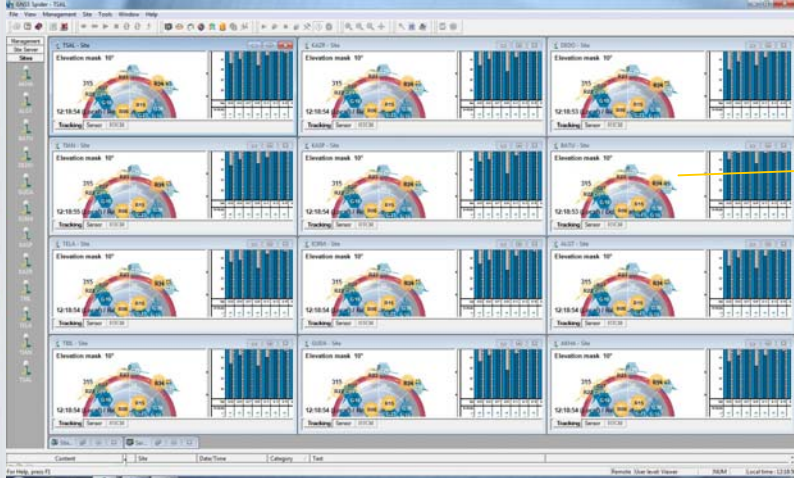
GNSS Spider - TSAL
File View Management Site Tools Window Help

Management
Site Server
Sites

TSAL - Site
Elevation mask 10°
315
R24
12:18:54
Tracking Sensor RTCM

KADR - Site
Elevation mask 10°
315
12:18:54
Tracking Sensor RTCM

DEDG - Site
Elevation mask 10°
315
12:18:55
Tracking Sensor RTCM

TAHA - Site
Elevation mask 10°
315
12:18:55
Tracking Sensor RTCM

KASP - Site
Elevation mask 10°
315
12:18:54
Tracking Sensor RTCM

BATU - Site
Elevation mask 10°
315
12:18:53
Tracking Sensor RTCM

TELA - Site
Elevation mask 10°
315
12:18:54
Tracking Sensor RTCM

KORA - Site
Elevation mask 10°
315
12:18:54
Tracking Sensor RTCM

ALGT - Site
Elevation mask 10°
315
12:18:54
Tracking Sensor RTCM

TIBE - Site
Elevation mask 10°
315
12:18:54
Tracking Sensor RTCM

GUDA - Site
Elevation mask 10°
315
12:18:54
Tracking Sensor RTCM

AKHA - Site
Elevation mask 10°
315
12:18:54
Tracking Sensor RTCM

Content | Site | Date/Time | Category | Text
For Help, press F1
Remote User level: Viewer NUM Local time: 12:18